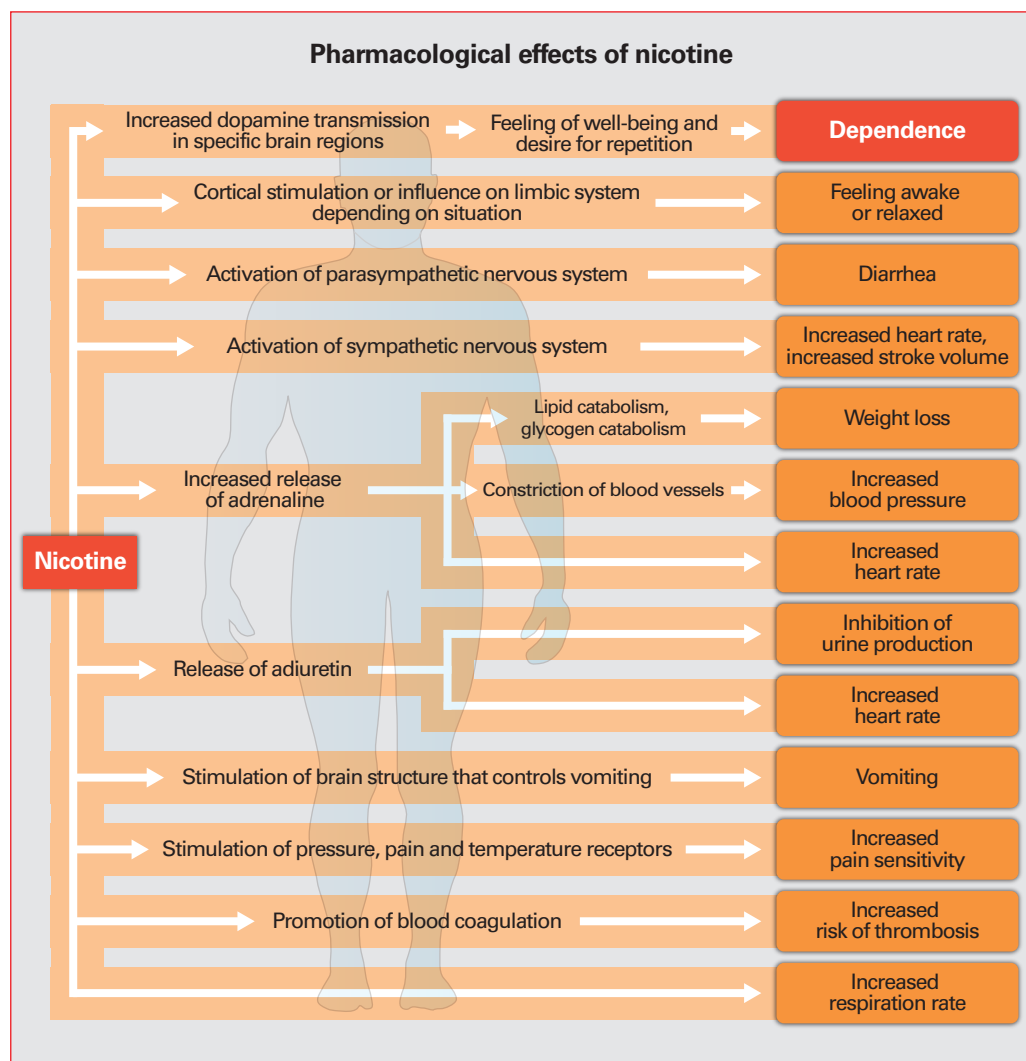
Pharmacological effects of nicotine

Nicotine

Increased dopamine transmission in specific brain regions

Feeling of well-being and desire for repetition

Dependence

Cortical stimulation or influence on limbic system depending on situation

Feeling awake or relaxed

Activation of parasympathetic nervous system

Diarrhea

Activation of sympathetic nervous system

Increased heart rate, increased stroke volume

Increased release of adrenaline

Lipid catabolism, glycogen catabolism

Weight loss

Constriction of blood vessels

Increased blood pressure

Increased heart rate

Release of adiuretin

Inhibition of urine production

Increased heart rate

Stimulation of brain structure that controls vomiting

Vomiting

Stimulation of pressure, pain and temperature receptors

Increased pain sensitivity

Promotion of blood coagulation

Increased risk of thrombosis

Increased respiration rate